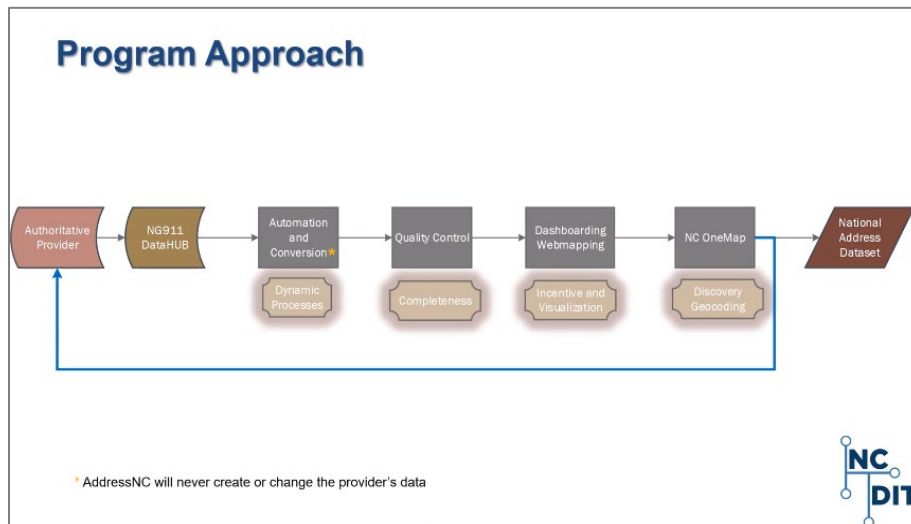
Program Approach

Authoritative Provider

NG911 DataHUB

Automation and Conversion*

Dynamic Processes

Quality Control

Completeness

Dashboarding Webmapping

Incentive and Visualization

NC OneMap

Discovery Geocoding

National Address Dataset

* AddressNC will never create or change the provider's data

NC DIT